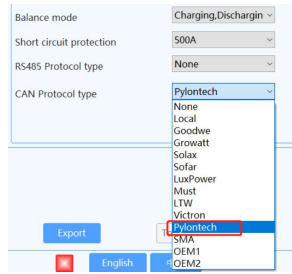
Balance mode
Charging,Dischargin
Short circuit protection
500A
RS485 Protocol type
None
CAN Protocol type
Pylontech
None
Local
Goodwe
Growatt
Solax
Sofar
LuxPower
Must
LTW
Victron
Pylontech
SMA
OEM1
OEM2
Export
T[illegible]
English
S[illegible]